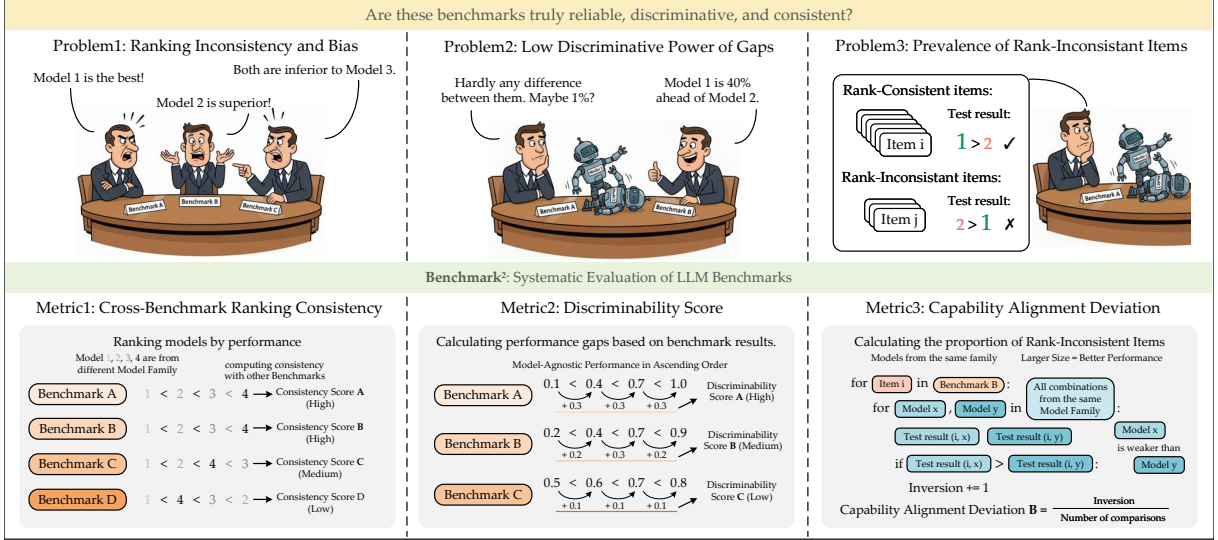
Are these benchmarks truly reliable, discriminative, and consistent?

Problem1: Ranking Inconsistency and Bias

Model 1 is the best!

Model 2 is superior!

Both are inferior to Model 3.

Benchmark A
Benchmark B
Benchmark C

Problem2: Low Discriminative Power of Gaps

Hardly any difference between them. Maybe 1%?

Model 1 is 40% ahead of Model 2.

Benchmark A
Benchmark B

Problem3: Prevalence of Rank-Inconsistant Items

Rank-Consistent items:
Item i
Test result:
$1 > 2$ ✓

Rank-Inconsistant items:
Item j
Test result:
$2 > 1$ ✗

Benchmark A

Benchmark²: Systematic Evaluation of LLM Benchmarks

Metric1: Cross-Benchmark Ranking Consistency

Ranking models by performance

Model 1, 2, 3, 4 are from different Model Family

computing consistency with other Benchmarks

Benchmark A 1 < 2 < 3 < 4 → Consistency Score A (High)
Benchmark B 1 < 2 < 3 < 4 → Consistency Score B (High)
Benchmark C 1 < 2 < 4 < 3 → Consistency Score C (Medium)
Benchmark D 1 < 4 < 3 < 2 → Consistency Score D (Low)

Metric2: Discriminability Score

Calculating performance gaps based on benchmark results.

Model-Agnostic Performance in Ascending Order

Benchmark A 0.1 < 0.4 < 0.7 < 1.0 +0.3 +0.3 +0.3 → Discriminability Score A (High)
Benchmark B 0.2 < 0.4 < 0.7 < 0.9 +0.2 +0.3 +0.2 → Discriminability Score B (Medium)
Benchmark C 0.5 < 0.6 < 0.7 < 0.8 +0.1 +0.1 +0.1 → Discriminability Score C (Low)

Metric3: Capability Alignment Deviation

Calculating the proportion of Rank-Inconsistent Items

Models from the same family

Larger Size = Better Performance

for Item i in Benchmark B :
for Model x , Model y in All combinations from the same Model Family :
Test result (i, x) Test result (i, y)
Model x is weaker than Model y
if Test result (i, x) > Test result (i, y) :
Inversion += 1

Capability Alignment Deviation B = $\frac{\text{Inversion}}{\text{Number of comparisons}}$